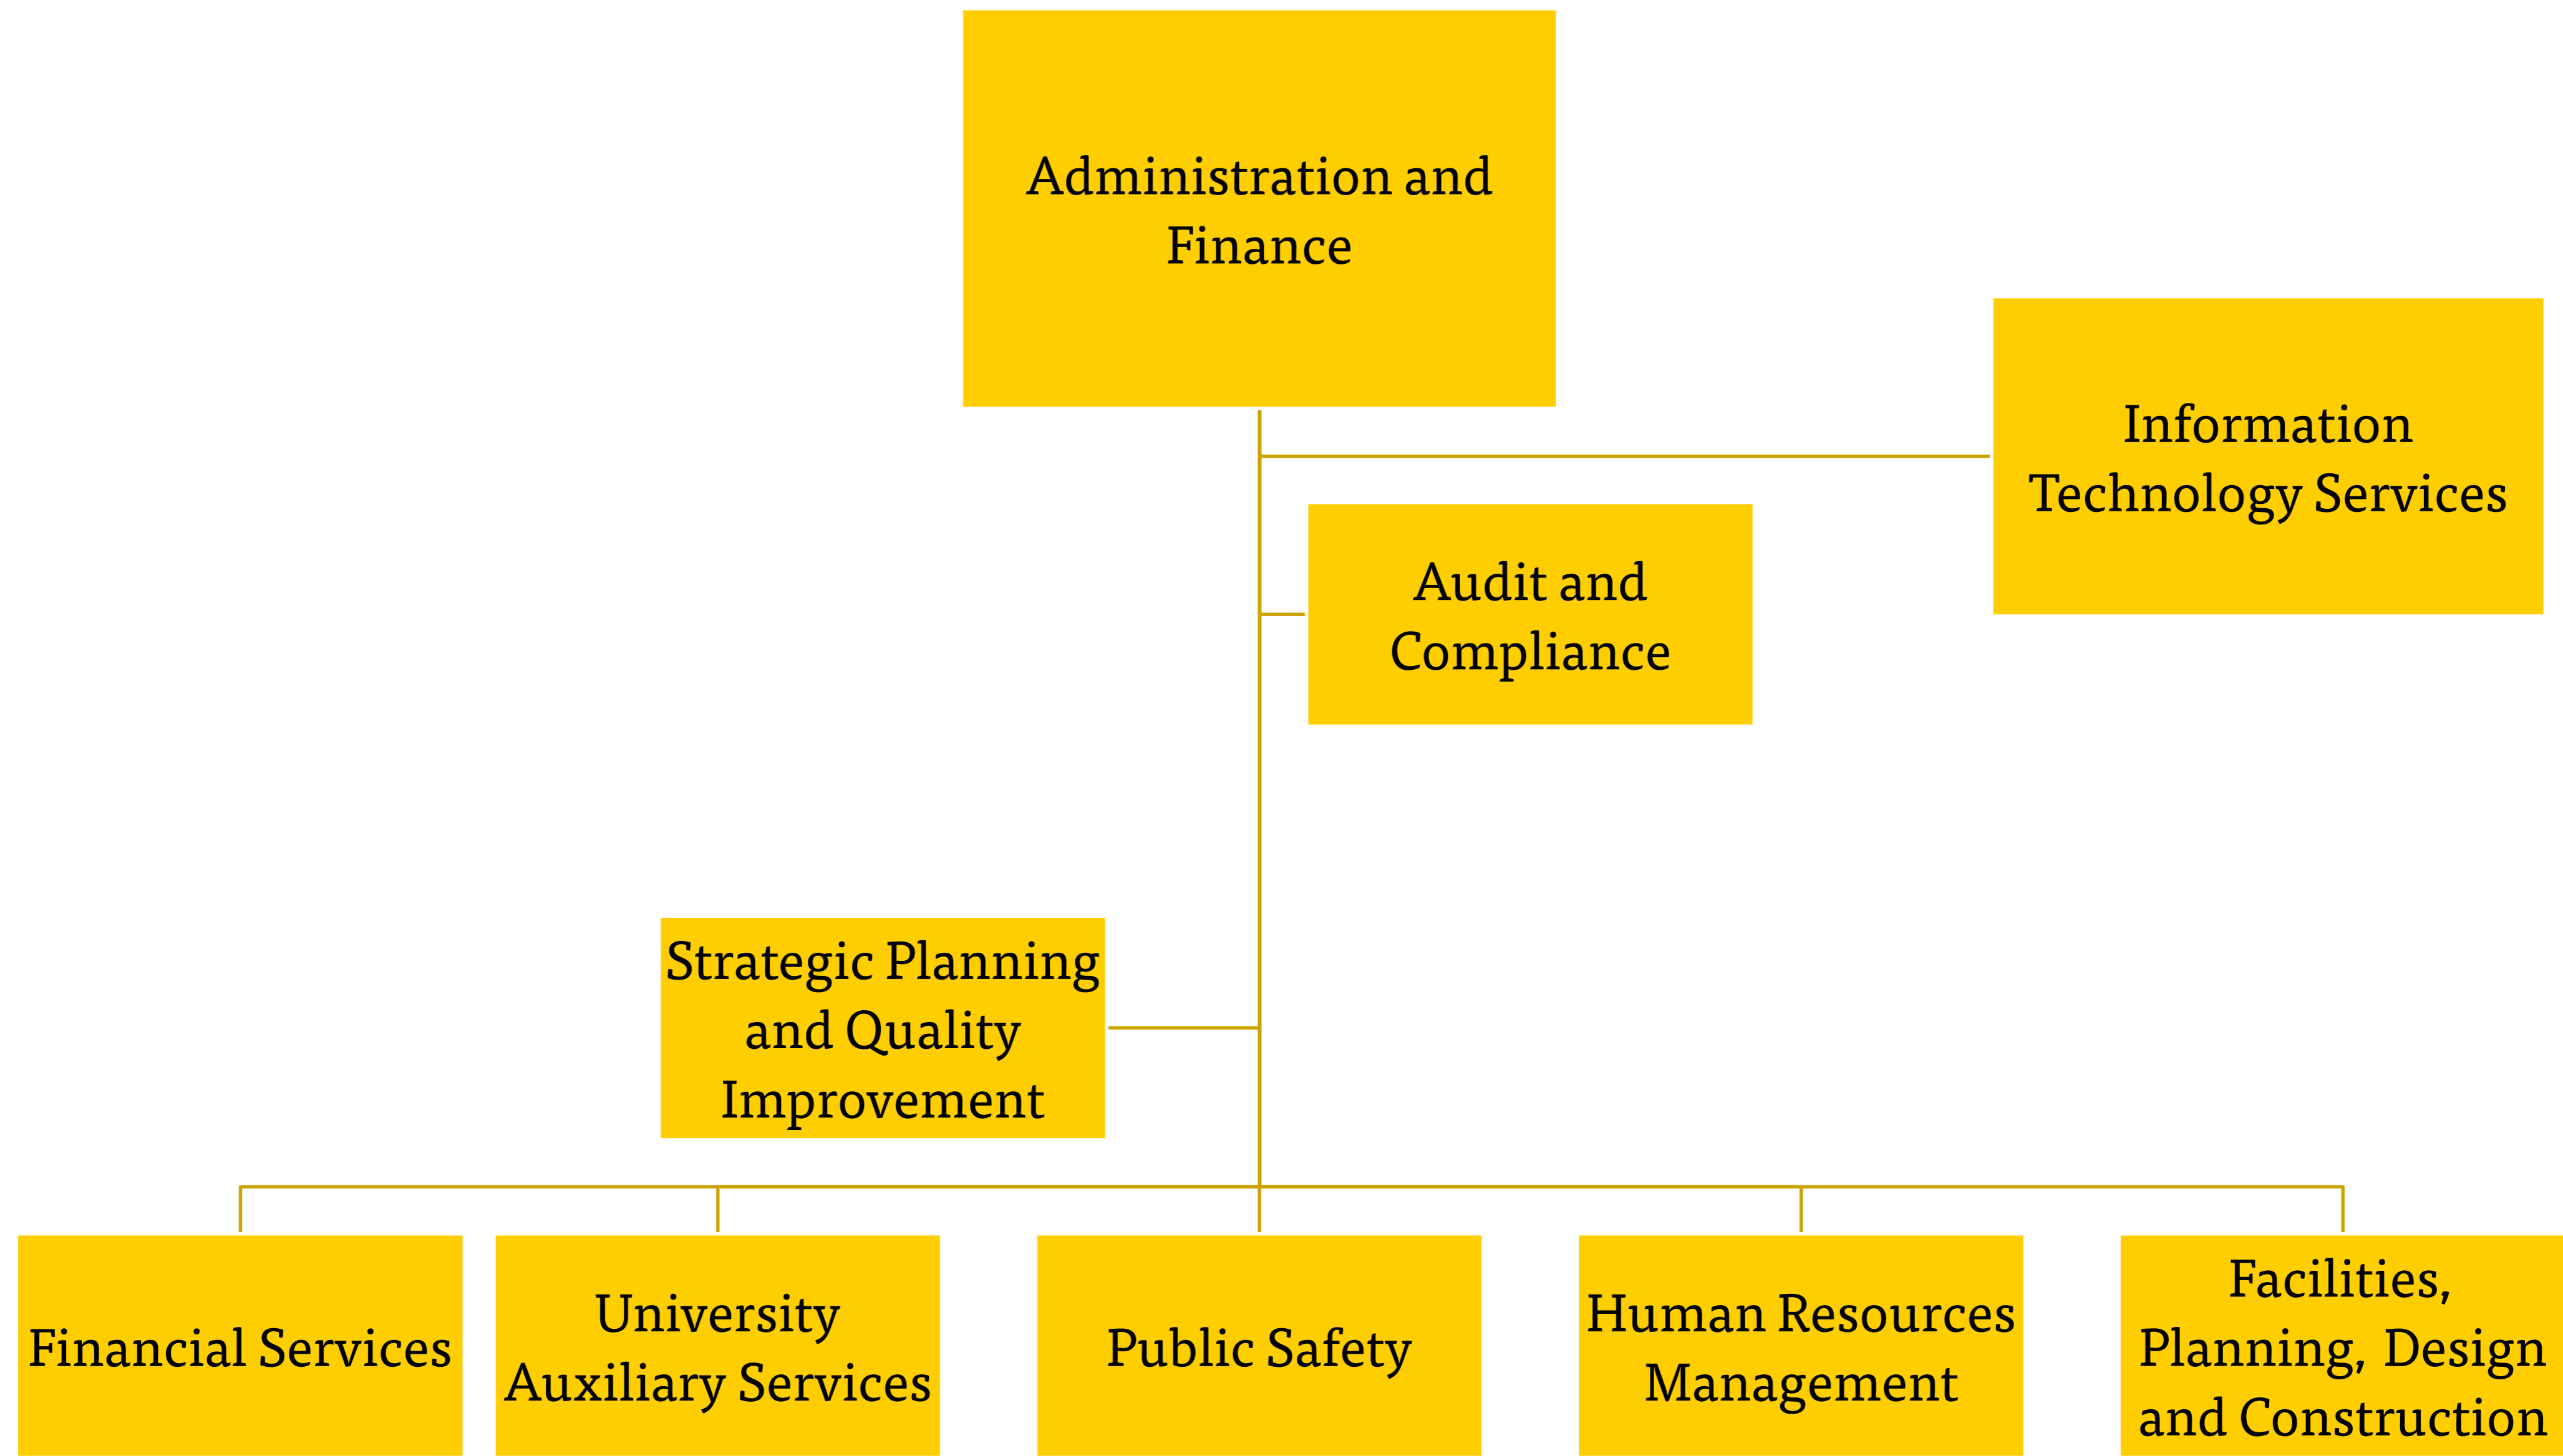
Administration and Finance

Information Technology Services

Audit and Compliance

Strategic Planning and Quality Improvement

Financial Services

University Auxiliary Services

Public Safety

Human Resources Management

Facilities, Planning, Design and Construction